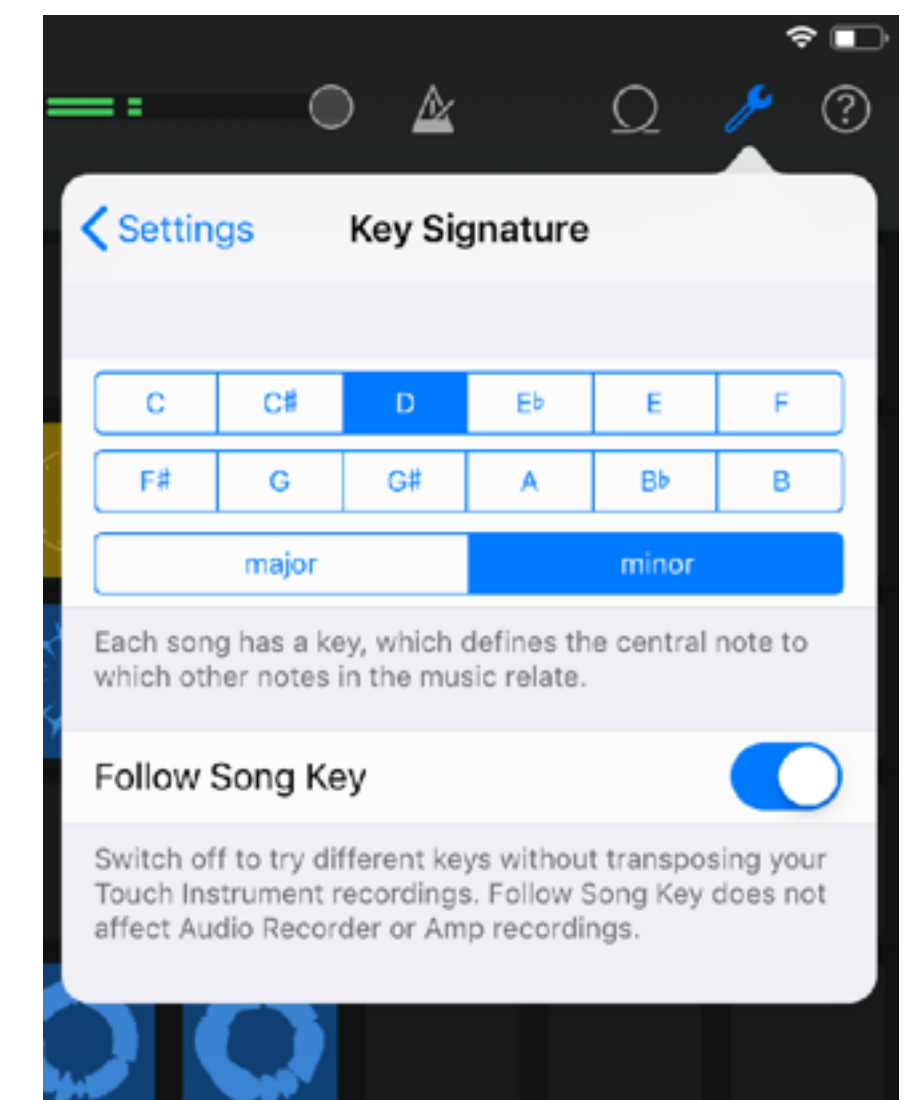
?

< Settings Key Signature

| C | C# | D | E♭ | E | F |
|---|---|---|---|---|---|
| F# | G | G# | A | B♭ | B |

major minor

Each song has a key, which defines the central note to which other notes in the music relate.

Follow Song Key

Switch off to try different keys without transposing your Touch Instrument recordings. Follow Song Key does not affect Audio Recorder or Amp recordings.